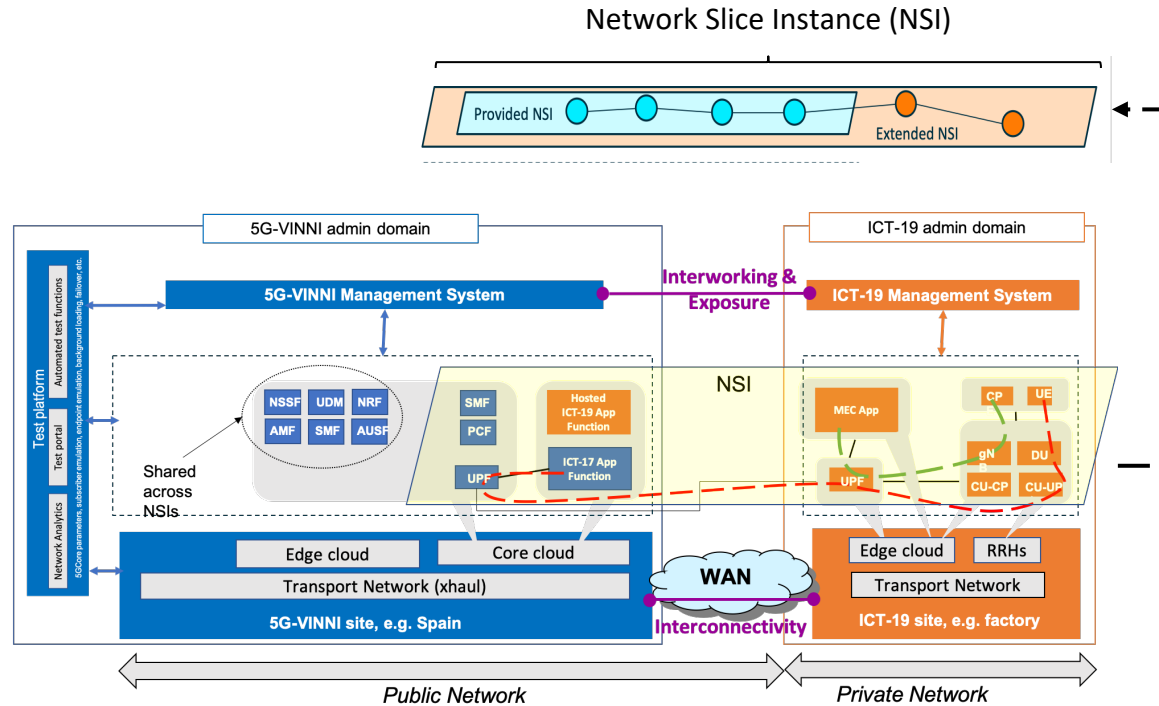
Network Slice Instance (NSI)

Provided NSI

Extended NSI

5G-VINNI admin domain

ICT-19 admin domain

Test platform

Automated test functions

Test portal

Network Analytics

5GCore parameters, subscriber emulation, endpoint emulation, background loading, failover, etc.

5G-VINNI Management System

Interworking & Exposure

ICT-19 Management System

NSI

NSSF

UDM

NRF

AMF

SMF

AUSF

SMF

PCF

UPF

Hosted ICT-19 App Function

ICT-17 App Function

Shared across NSIs

MEC App

CP

UE

gNB

DU

UPF

CU-CP

CU-UP

Edge cloud

Core cloud

Transport Network (xhaul)

5G-VINNI site, e.g. Spain

WAN

Interconnectivity

Edge cloud

RRHs

Transport Network

ICT-19 site, e.g. factory

Public Network

Private Network